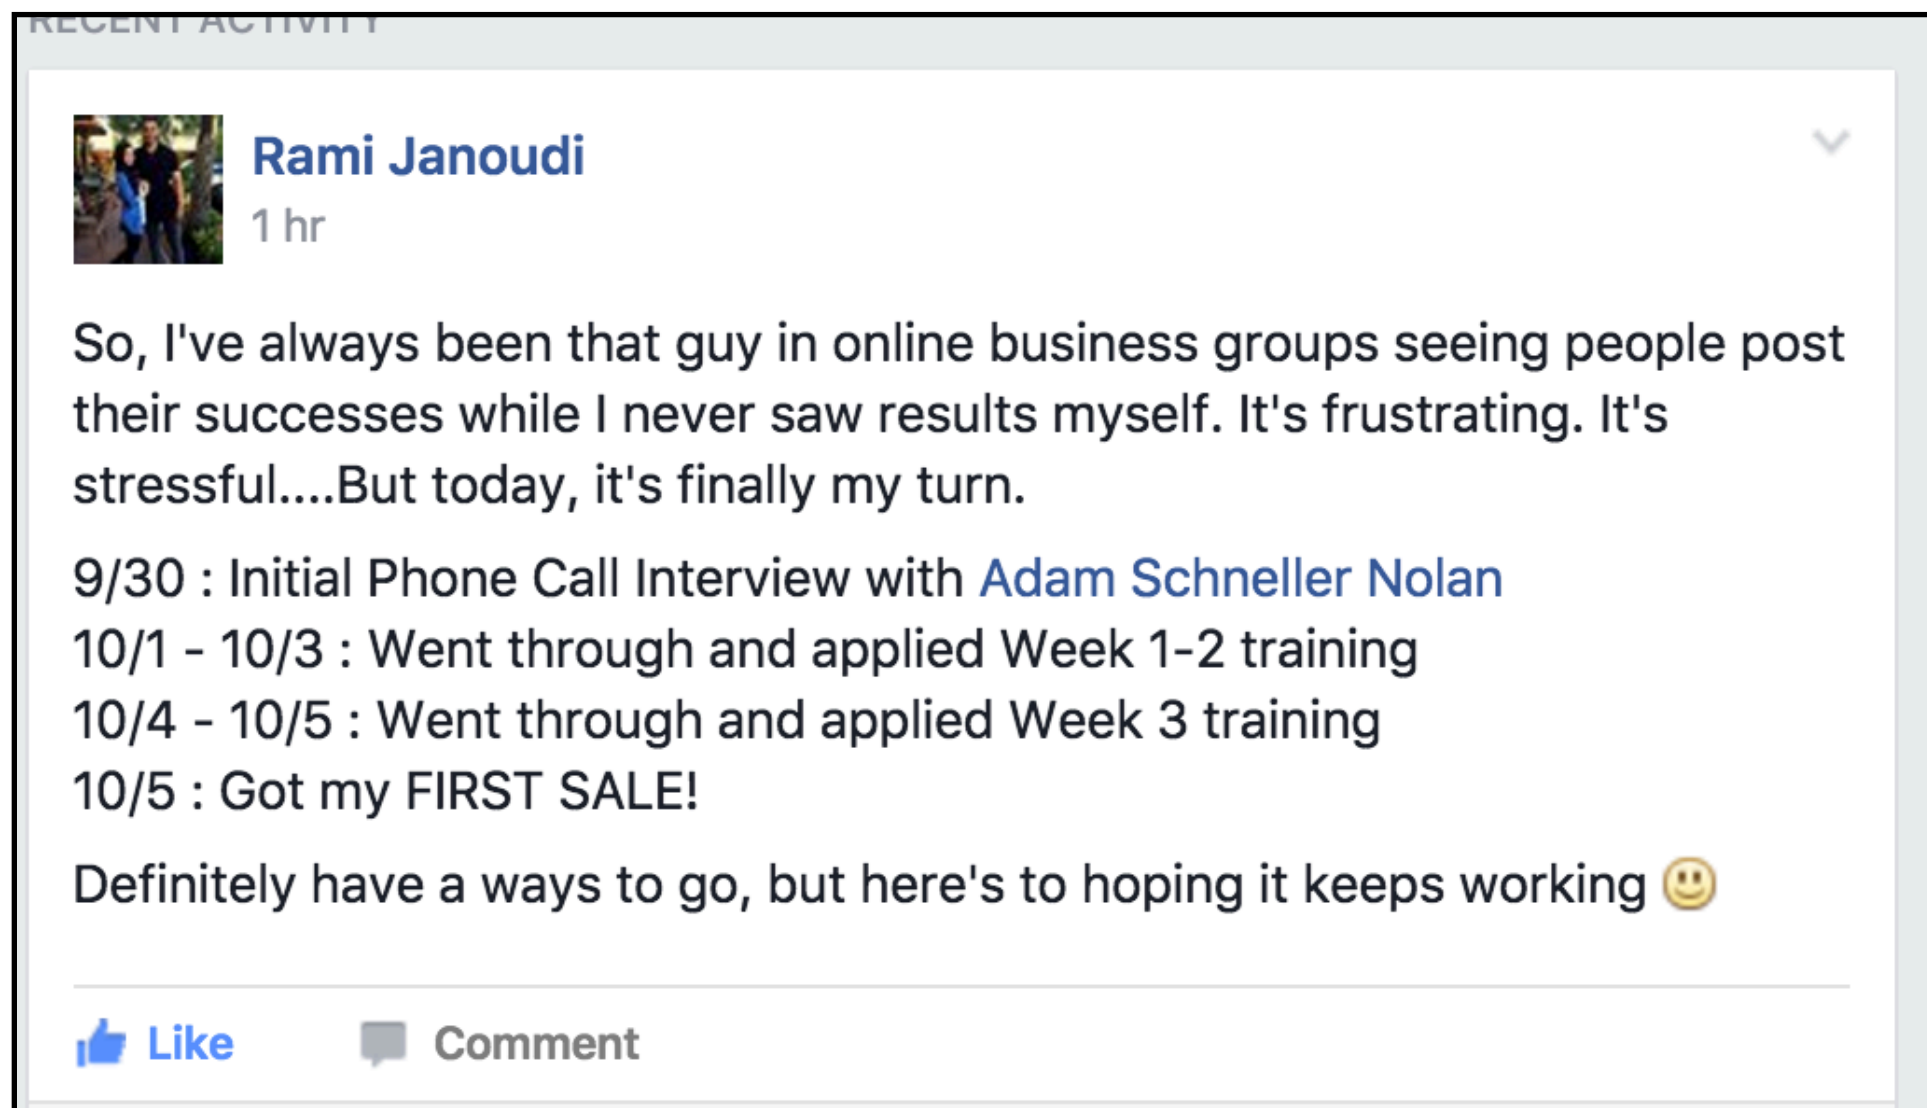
RECENT ACTIVITY

Rami Janoudi
1 hr

So, I've always been that guy in online business groups seeing people post their successes while I never saw results myself. It's frustrating. It's stressful....But today, it's finally my turn.

9/30 : Initial Phone Call Interview with Adam Schneller Nolan
10/1 - 10/3 : Went through and applied Week 1-2 training
10/4 - 10/5 : Went through and applied Week 3 training
10/5 : Got my FIRST SALE!

Definitely have a ways to go, but here's to hoping it keeps working 🙂

Like
Comment